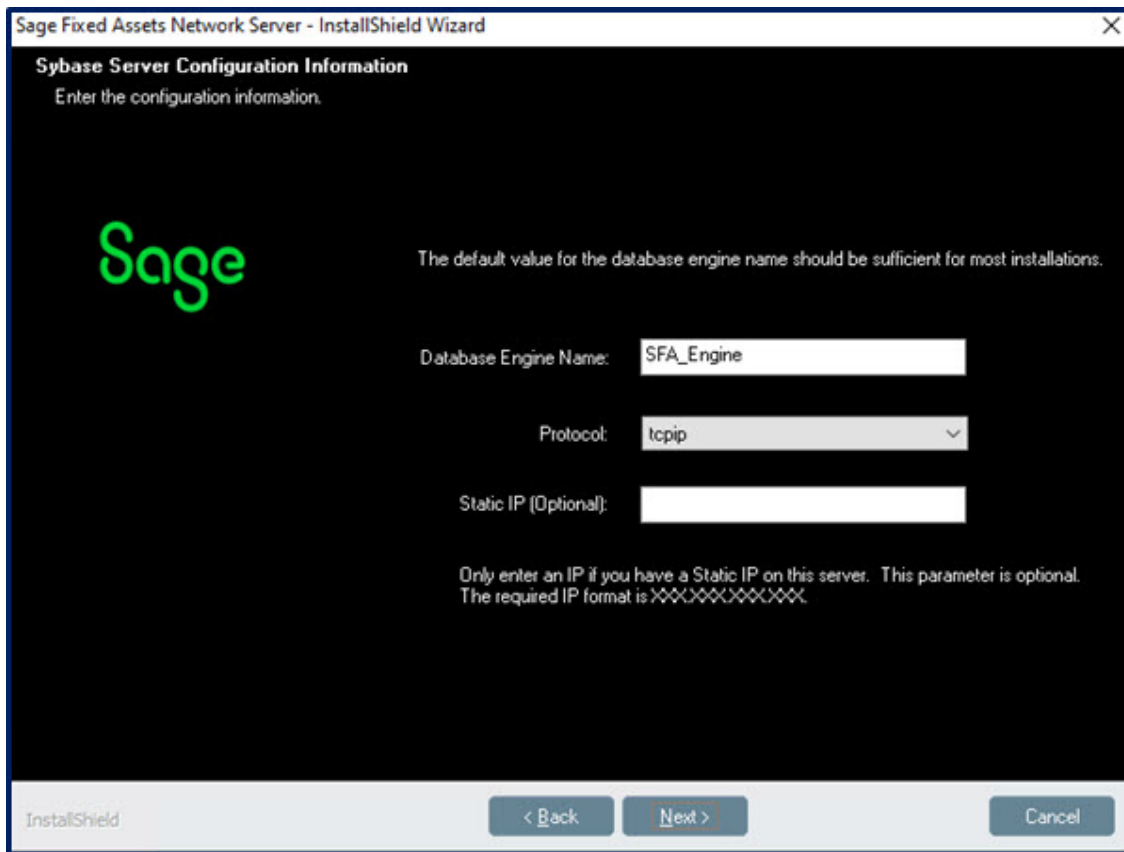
Sage Fixed Assets Network Server - InstallShield Wizard
×

Sybase Server Configuration Information
Enter the configuration information.

Sage

The default value for the database engine name should be sufficient for most installations.

Database Engine Name: SFA_Engine

Protocol: tcpip

Static IP (Optional):

Only enter an IP if you have a Static IP on this server. This parameter is optional. The required IP format is XXX.XXX.XXX.XXX.

InstallShield

< Back
Next >
Cancel